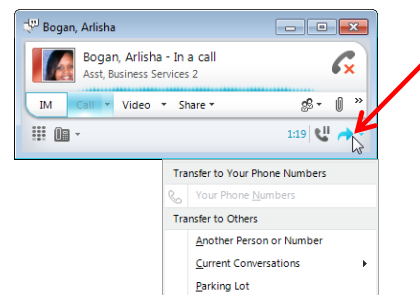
Bogan, Arlisha

Bogan, Arlisha - In a call
Asst, Business Services 2

IM
Call
Video
Share

1:19

Transfer to Your Phone Numbers
Your Phone Numbers
Transfer to Others
Another Person or Number
Current Conversations
Parking Lot